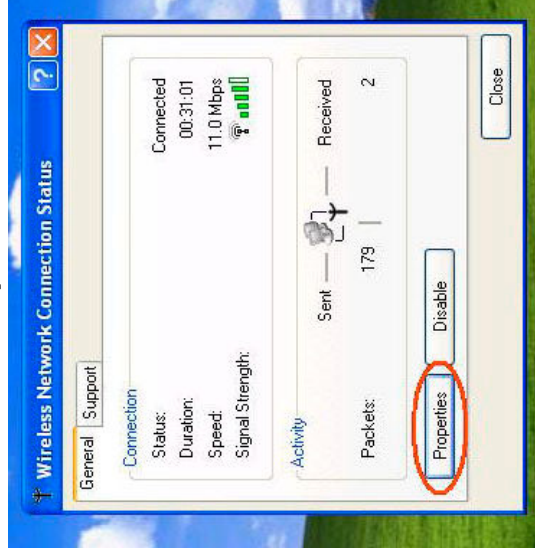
Wireless Network Connection Status

General | Support

Connection

Status: Connected
Duration: 00:31:01
Speed: 11.0 Mbps
Signal Strength:

Activity

Sent — — Received

Packets: 179 | 2

Properties | Disable

Close